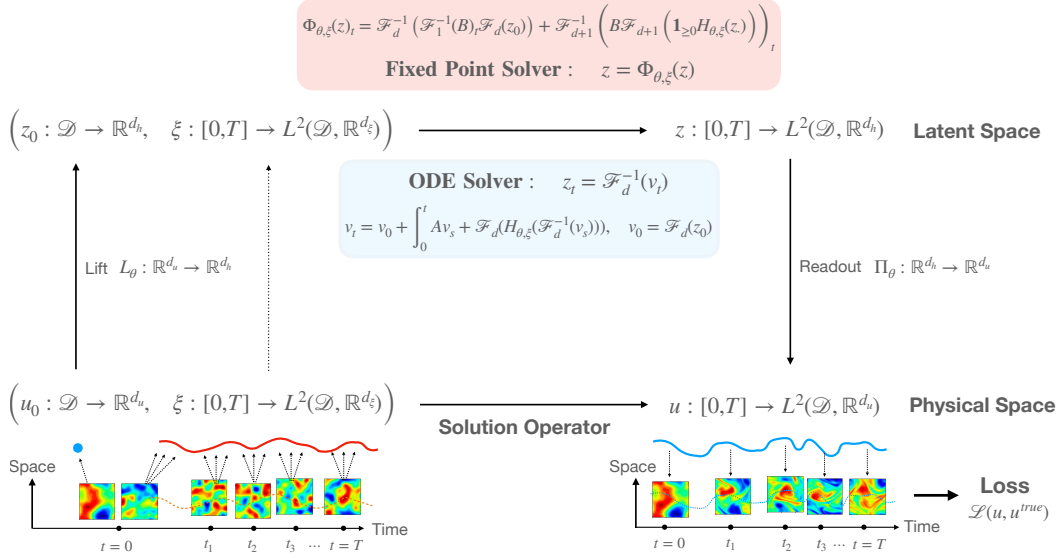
$\Phi_{\theta,\xi}(z)_t = \mathscr{F}_d^{-1}\left(\mathscr{F}_1^{-1}(B)_t \mathscr{F}_d(z_0)\right) + \mathscr{F}_{d+1}^{-1}\left(B\mathscr{F}_{d+1}\left(\mathbf{1}_{\geq 0} H_{\theta,\xi}(z_\cdot)\right)\right)_t$

**Fixed Point Solver :** $z = \Phi_{\theta,\xi}(z)$

$\left(z_0 : \mathscr{D} \to \mathbb{R}^{d_h}, \quad \xi : [0,T] \to L^2(\mathscr{D}, \mathbb{R}^{d_\xi})\right)$

$z : [0,T] \to L^2(\mathscr{D}, \mathbb{R}^{d_h})$

**Latent Space**

**ODE Solver :** $z_t = \mathscr{F}_d^{-1}(v_t)$

$v_t = v_0 + \int_0^t Av_s + \mathscr{F}_d(H_{\theta,\xi}(\mathscr{F}_d^{-1}(v_s))), \quad v_0 = \mathscr{F}_d(z_0)$

Lift $L_\theta : \mathbb{R}^{d_u} \to \mathbb{R}^{d_h}$

Readout $\Pi_\theta : \mathbb{R}^{d_h} \to \mathbb{R}^{d_u}$

$\left(u_0 : \mathscr{D} \to \mathbb{R}^{d_u}, \quad \xi : [0,T] \to L^2(\mathscr{D}, \mathbb{R}^{d_\xi})\right)$

**Solution Operator**

$u : [0,T] \to L^2(\mathscr{D}, \mathbb{R}^{d_u})$

**Physical Space**

Space

Time

$t = 0$ $t_1$ $t_2$ $t_3$ $\cdots$ $t = T$

Space

Time

$t = 0$ $t_1$ $t_2$ $t_3$ $\cdots$ $t = T$

**Loss**

$\mathscr{L}(u, u^{true})$